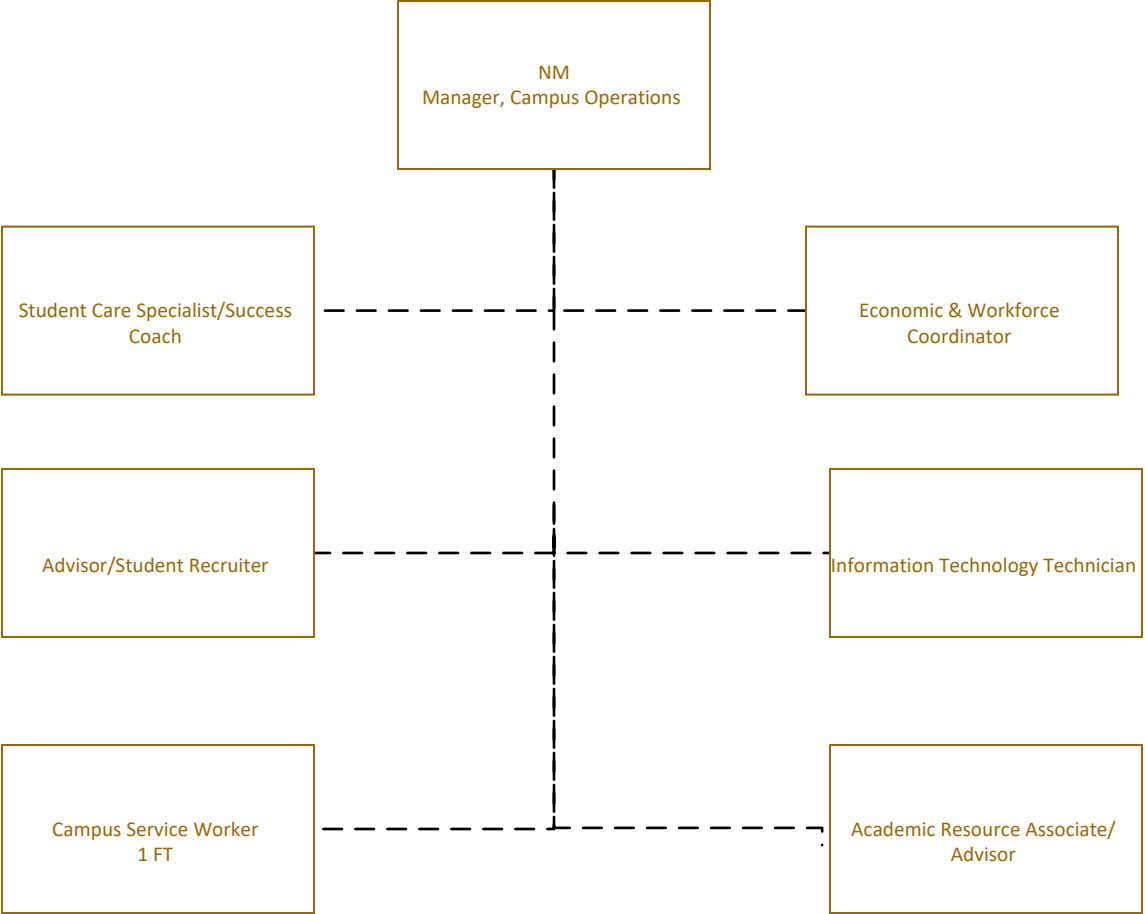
NM
Manager, Campus Operations

Student Care Specialist/Success Coach

Economic & Workforce Coordinator

Advisor/Student Recruiter

Information Technology Technician

Campus Service Worker
1 FT

Academic Resource Associate/ Advisor